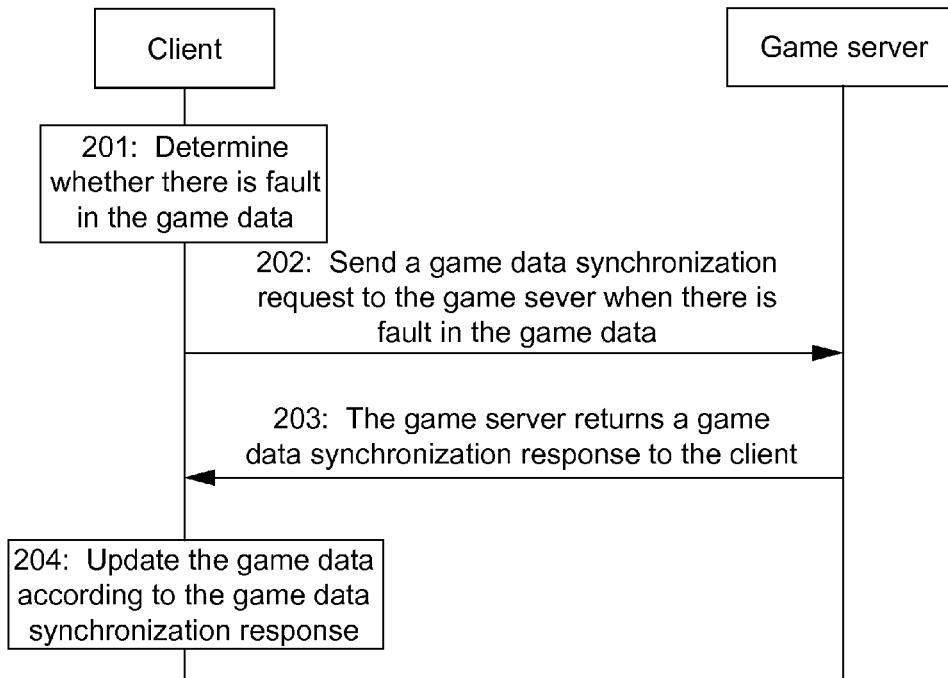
Client

Game server

201: Determine whether there is fault in the game data

202: Send a game data synchronization request to the game sever when there is fault in the game data

203: The game server returns a game data synchronization response to the client

204: Update the game data according to the game data synchronization response